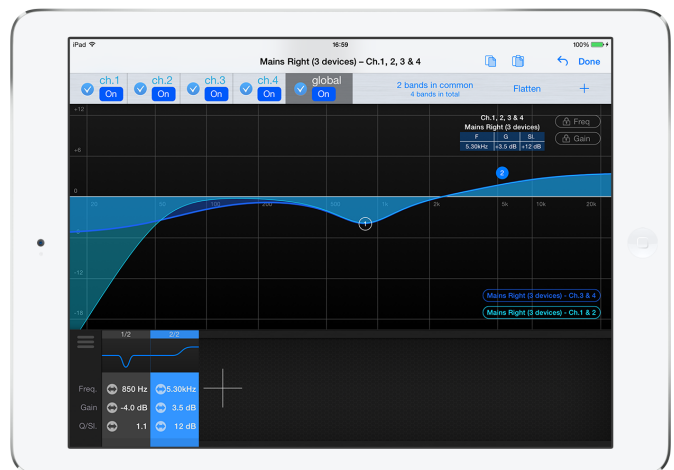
iPad
16:59
100%
Mains Right (3 devices) – Ch.1, 2, 3 & 4
Done
ch.1 On
ch.2 On
ch.3 On
ch.4 On
global On
2 bands in common
4 bands in total
Flatten
+
+12
+6
0
-6
-12
-18
Ch.1, 2, 3 & 4
Mains Right (3 devices)

| F | G | Sl |
|---|---|---|
| 5.30kHz | +3.5 dB | +12 dB |

Freq
Gain
20
50
100
200
500
1k
2k
5k
10k
20k
2
Mains Right (3 devices) - Ch.3 & 4
Mains Right (3 devices) - Ch.1 & 2
1/2
2/2
Freq.
850 Hz
5.30kHz
Gain
-4.0 dB
3.5 dB
Q/Sl.
1.1
12 dB